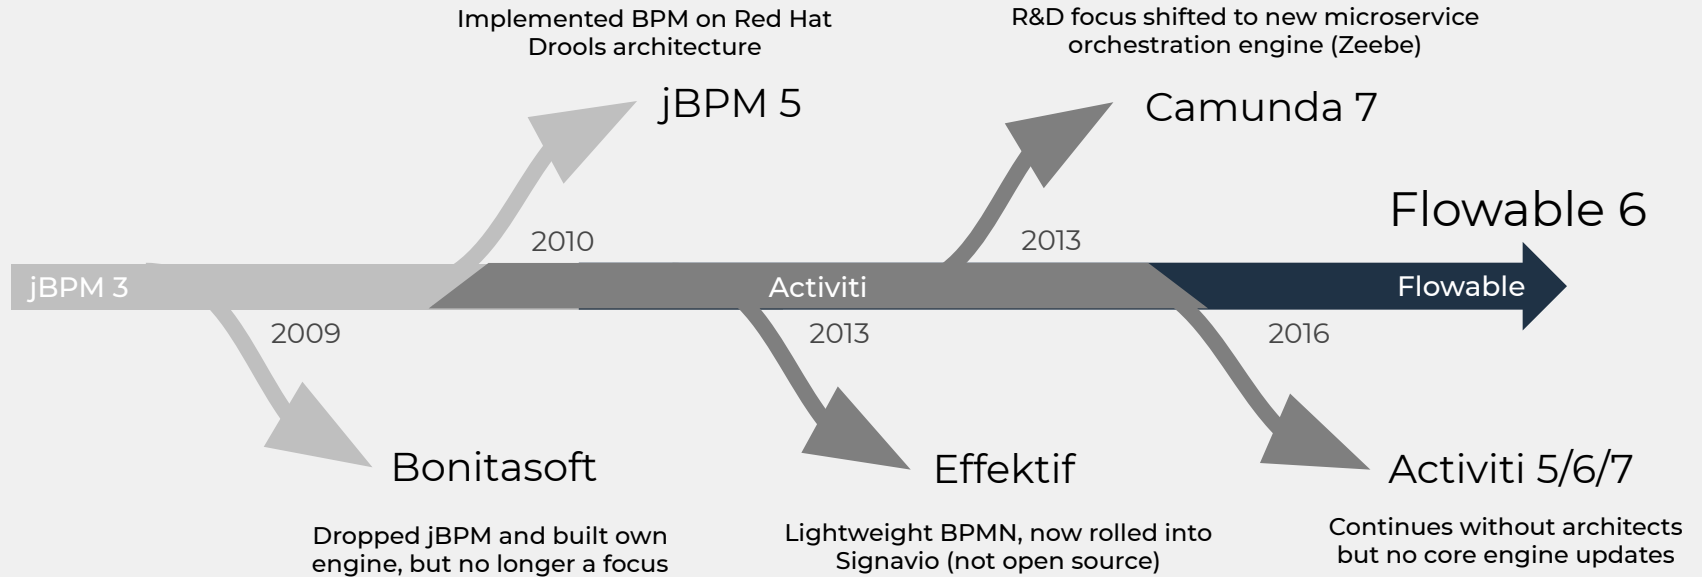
Implemented BPM on Red Hat Drools architecture

jBPM 5

R&D focus shifted to new microservice orchestration engine (Zeebe)

Camunda 7

Flowable 6

2010

2013

jBPM 3

Activiti

Flowable

2009

2013

2016

Bonitasoft

Effektif

Activiti 5/6/7

Dropped jBPM and built own engine, but no longer a focus

Lightweight BPMN, now rolled into Signavio (not open source)

Continues without architects but no core engine updates